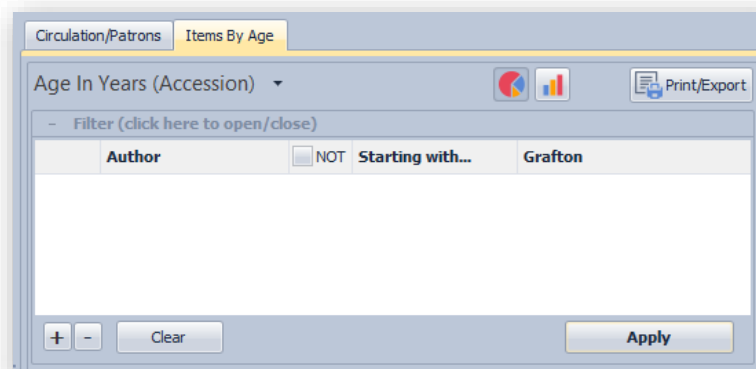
Circulation/Patrons | Items By Age

Age In Years (Accession)

Print/Export

– Filter (click here to open/close)

| | Author | NOT | Starting with... | Grafton |
|---|---|---|---|---|

+ - Clear

Apply